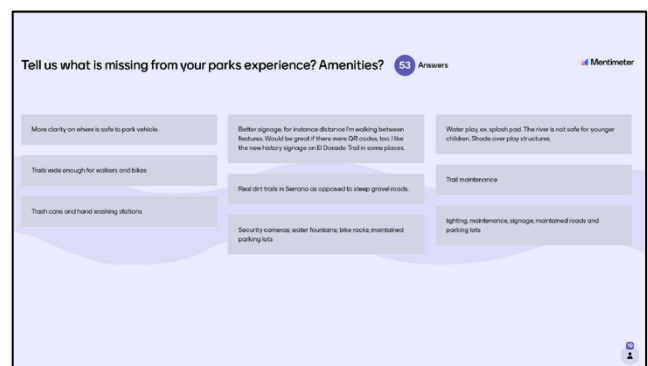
Tell us what is missing from your parks experience? Amenities? 53 Answers

Mentimeter

More clarity on where is safe to park vehicle.

Trails wide enough for walkers and bikes

Trash cans and hand washing stations

Better signage, for instance distance I'm walking between features. Would be great if there were QR codes, too. I like the new history signage on El Dorado Trail in some places.

Real dirt trails in Serrano as opposed to steep gravel roads.

Security cameras; water fountains; bike racks; maintained parking lots

Water play, ex. splash pad. The river is not safe for younger children. Shade over play structures.

Trail maintenance

lighting, maintenence, signage, maintained roads and parking lots